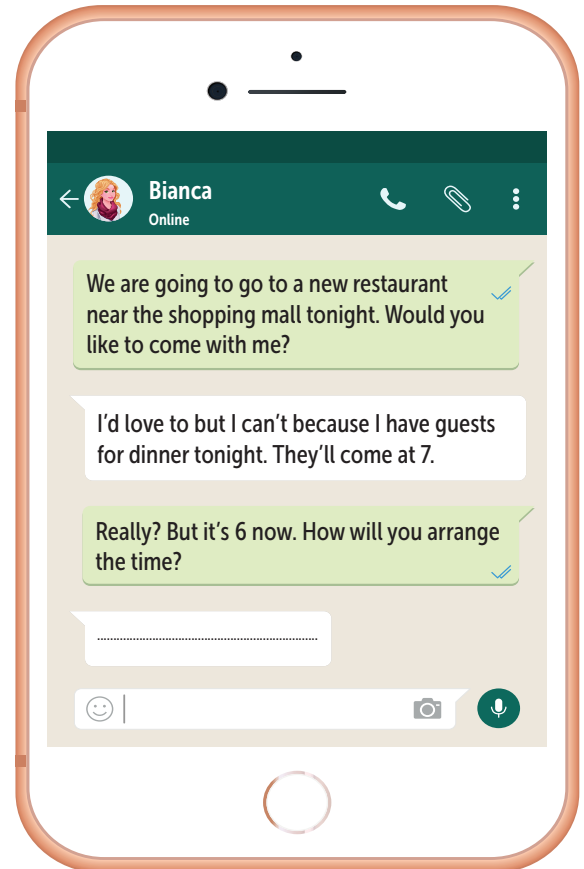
Bianca
Online

We are going to go to a new restaurant near the shopping mall tonight. Would you like to come with me?

I'd love to but I can't because I have guests for dinner tonight. They'll come at 7.

Really? But it's 6 now. How will you arrange the time?

..............................................................